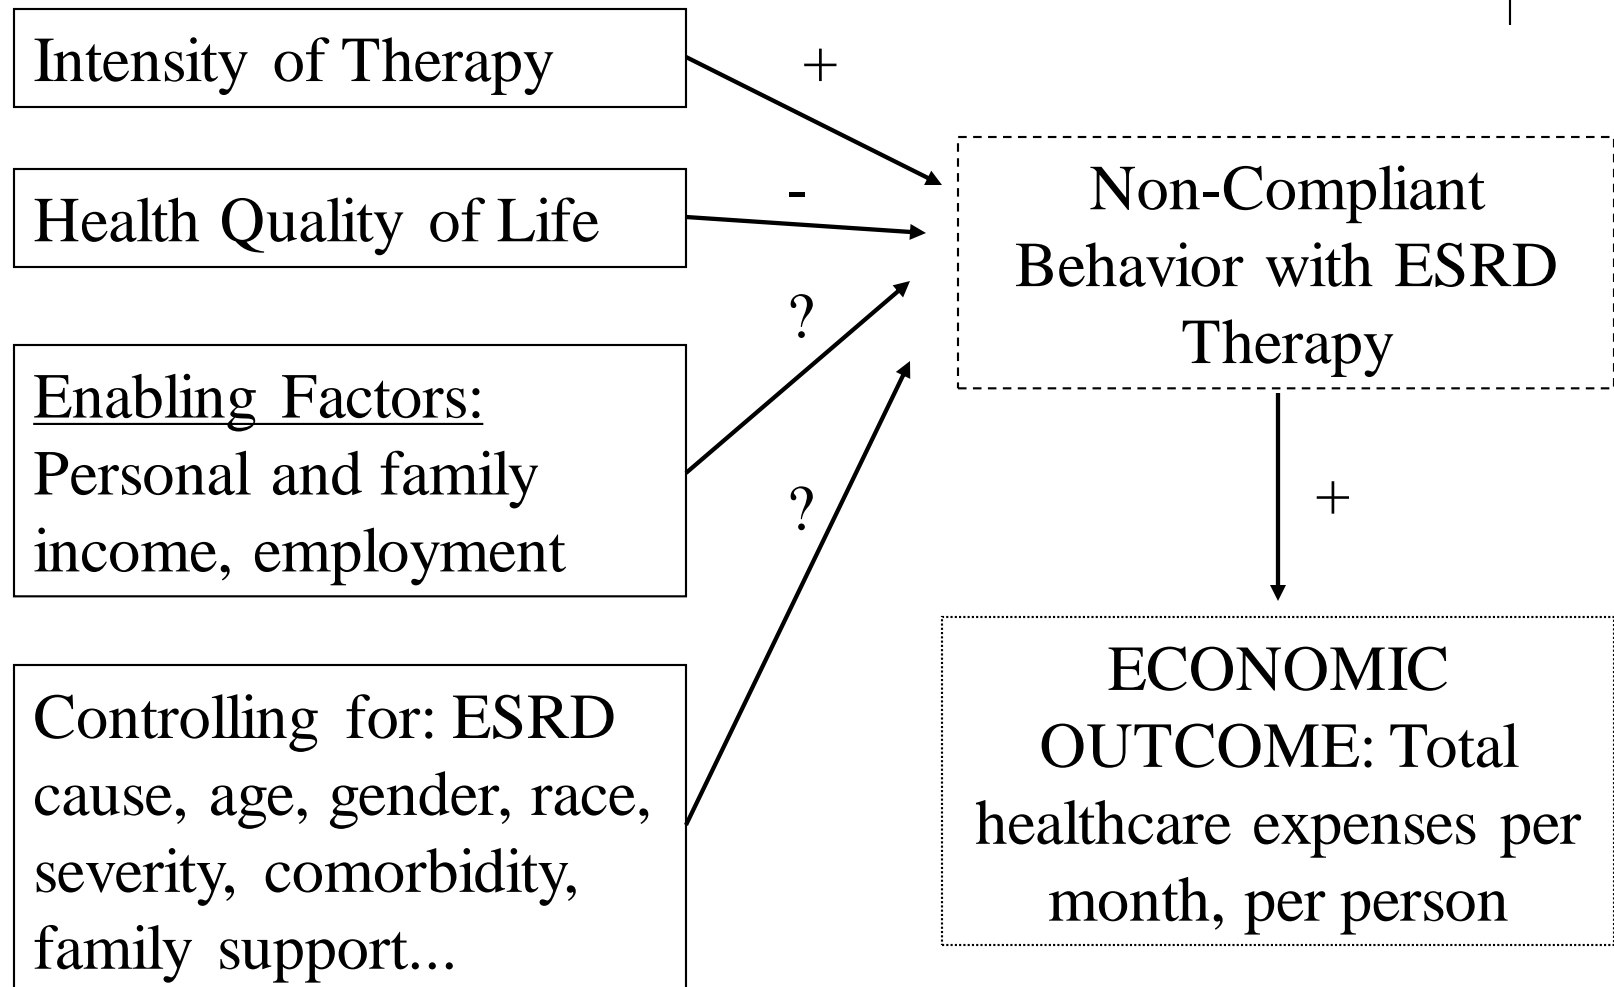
Intensity of Therapy

+

Health Quality of Life

-

?

Enabling Factors: Personal and family income, employment

?

Controlling for: ESRD cause, age, gender, race, severity, comorbidity, family support...

Non-Compliant Behavior with ESRD Therapy

+

ECONOMIC OUTCOME: Total healthcare expenses per month, per person